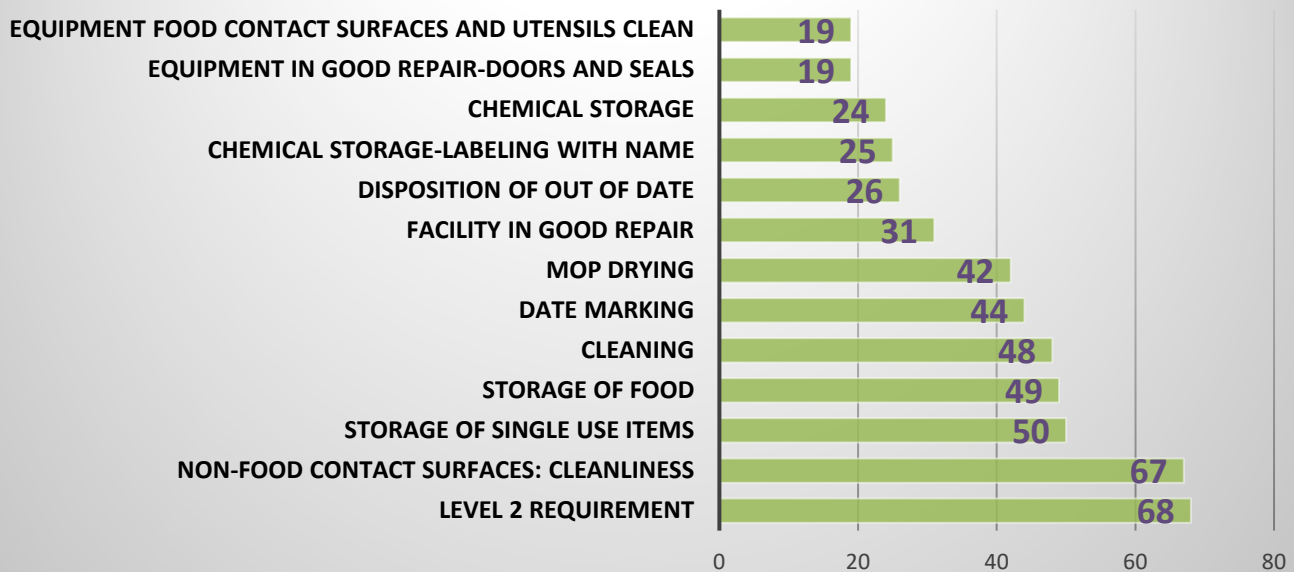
| Category | Value |
|---|---|
| EQUIPMENT FOOD CONTACT SURFACES AND UTENSILS CLEAN | 19 |
| EQUIPMENT IN GOOD REPAIR-DOORS AND SEALS | 19 |
| CHEMICAL STORAGE | 24 |
| CHEMICAL STORAGE-LABELING WITH NAME | 25 |
| DISPOSITION OF OUT OF DATE | 26 |
| FACILITY IN GOOD REPAIR | 31 |
| MOP DRYING | 42 |
| DATE MARKING | 44 |
| CLEANING | 48 |
| STORAGE OF FOOD | 49 |
| STORAGE OF SINGLE USE ITEMS | 50 |
| NON-FOOD CONTACT SURFACES: CLEANLINESS | 67 |
| LEVEL 2 REQUIREMENT | 68 |

0 20 40 60 80